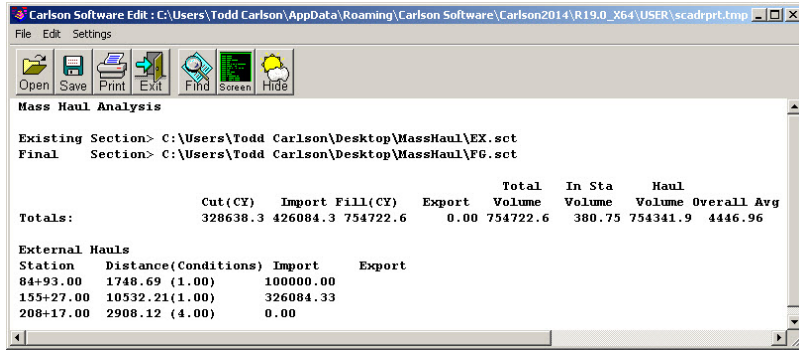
Carlson Software Edit : C:\Users\Todd Carlson\AppData\Roaming\Carlson Software\Carlson2014\R19.0_X64\USER\scadrprt.tmp

File Edit Settings

Open Save Print Exit Find Screen Hide

Mass Haul Analysis

Existing Section> C:\Users\Todd Carlson\Desktop\MassHaul\EX.sct
Final Section> C:\Users\Todd Carlson\Desktop\MassHaul\FG.sct

| | Cut(CY) | Import | Fill(CY) | Export | Total Volume | In Sta Volume | Haul Volume | Overall Avg |
|---|---|---|---|---|---|---|---|---|
| Totals: | 328638.3 | 426084.3 | 754722.6 | 0.00 | 754722.6 | 380.75 | 754341.9 | 4446.96 |

External Hauls

| Station | Distance(Conditions) | Import | Export |
|---|---|---|---|
| 84+93.00 | 1748.69 (1.00) | 100000.00 | |
| 155+27.00 | 10532.21(1.00) | 326084.33 | |
| 208+17.00 | 2908.12 (4.00) | 0.00 | |